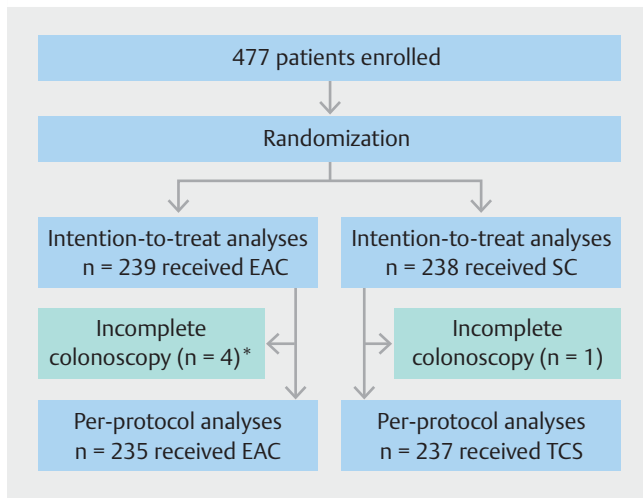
477 patients enrolled

Randomization

Intention-to-treat analyses
n = 239 received EAC

Incomplete
colonoscopy (n = 4)*

Per-protocol analyses
n = 235 received EAC

Intention-to-treat analyses
n = 238 received SC

Incomplete
colonoscopy (n = 1)

Per-protocol analyses
n = 237 received TCS